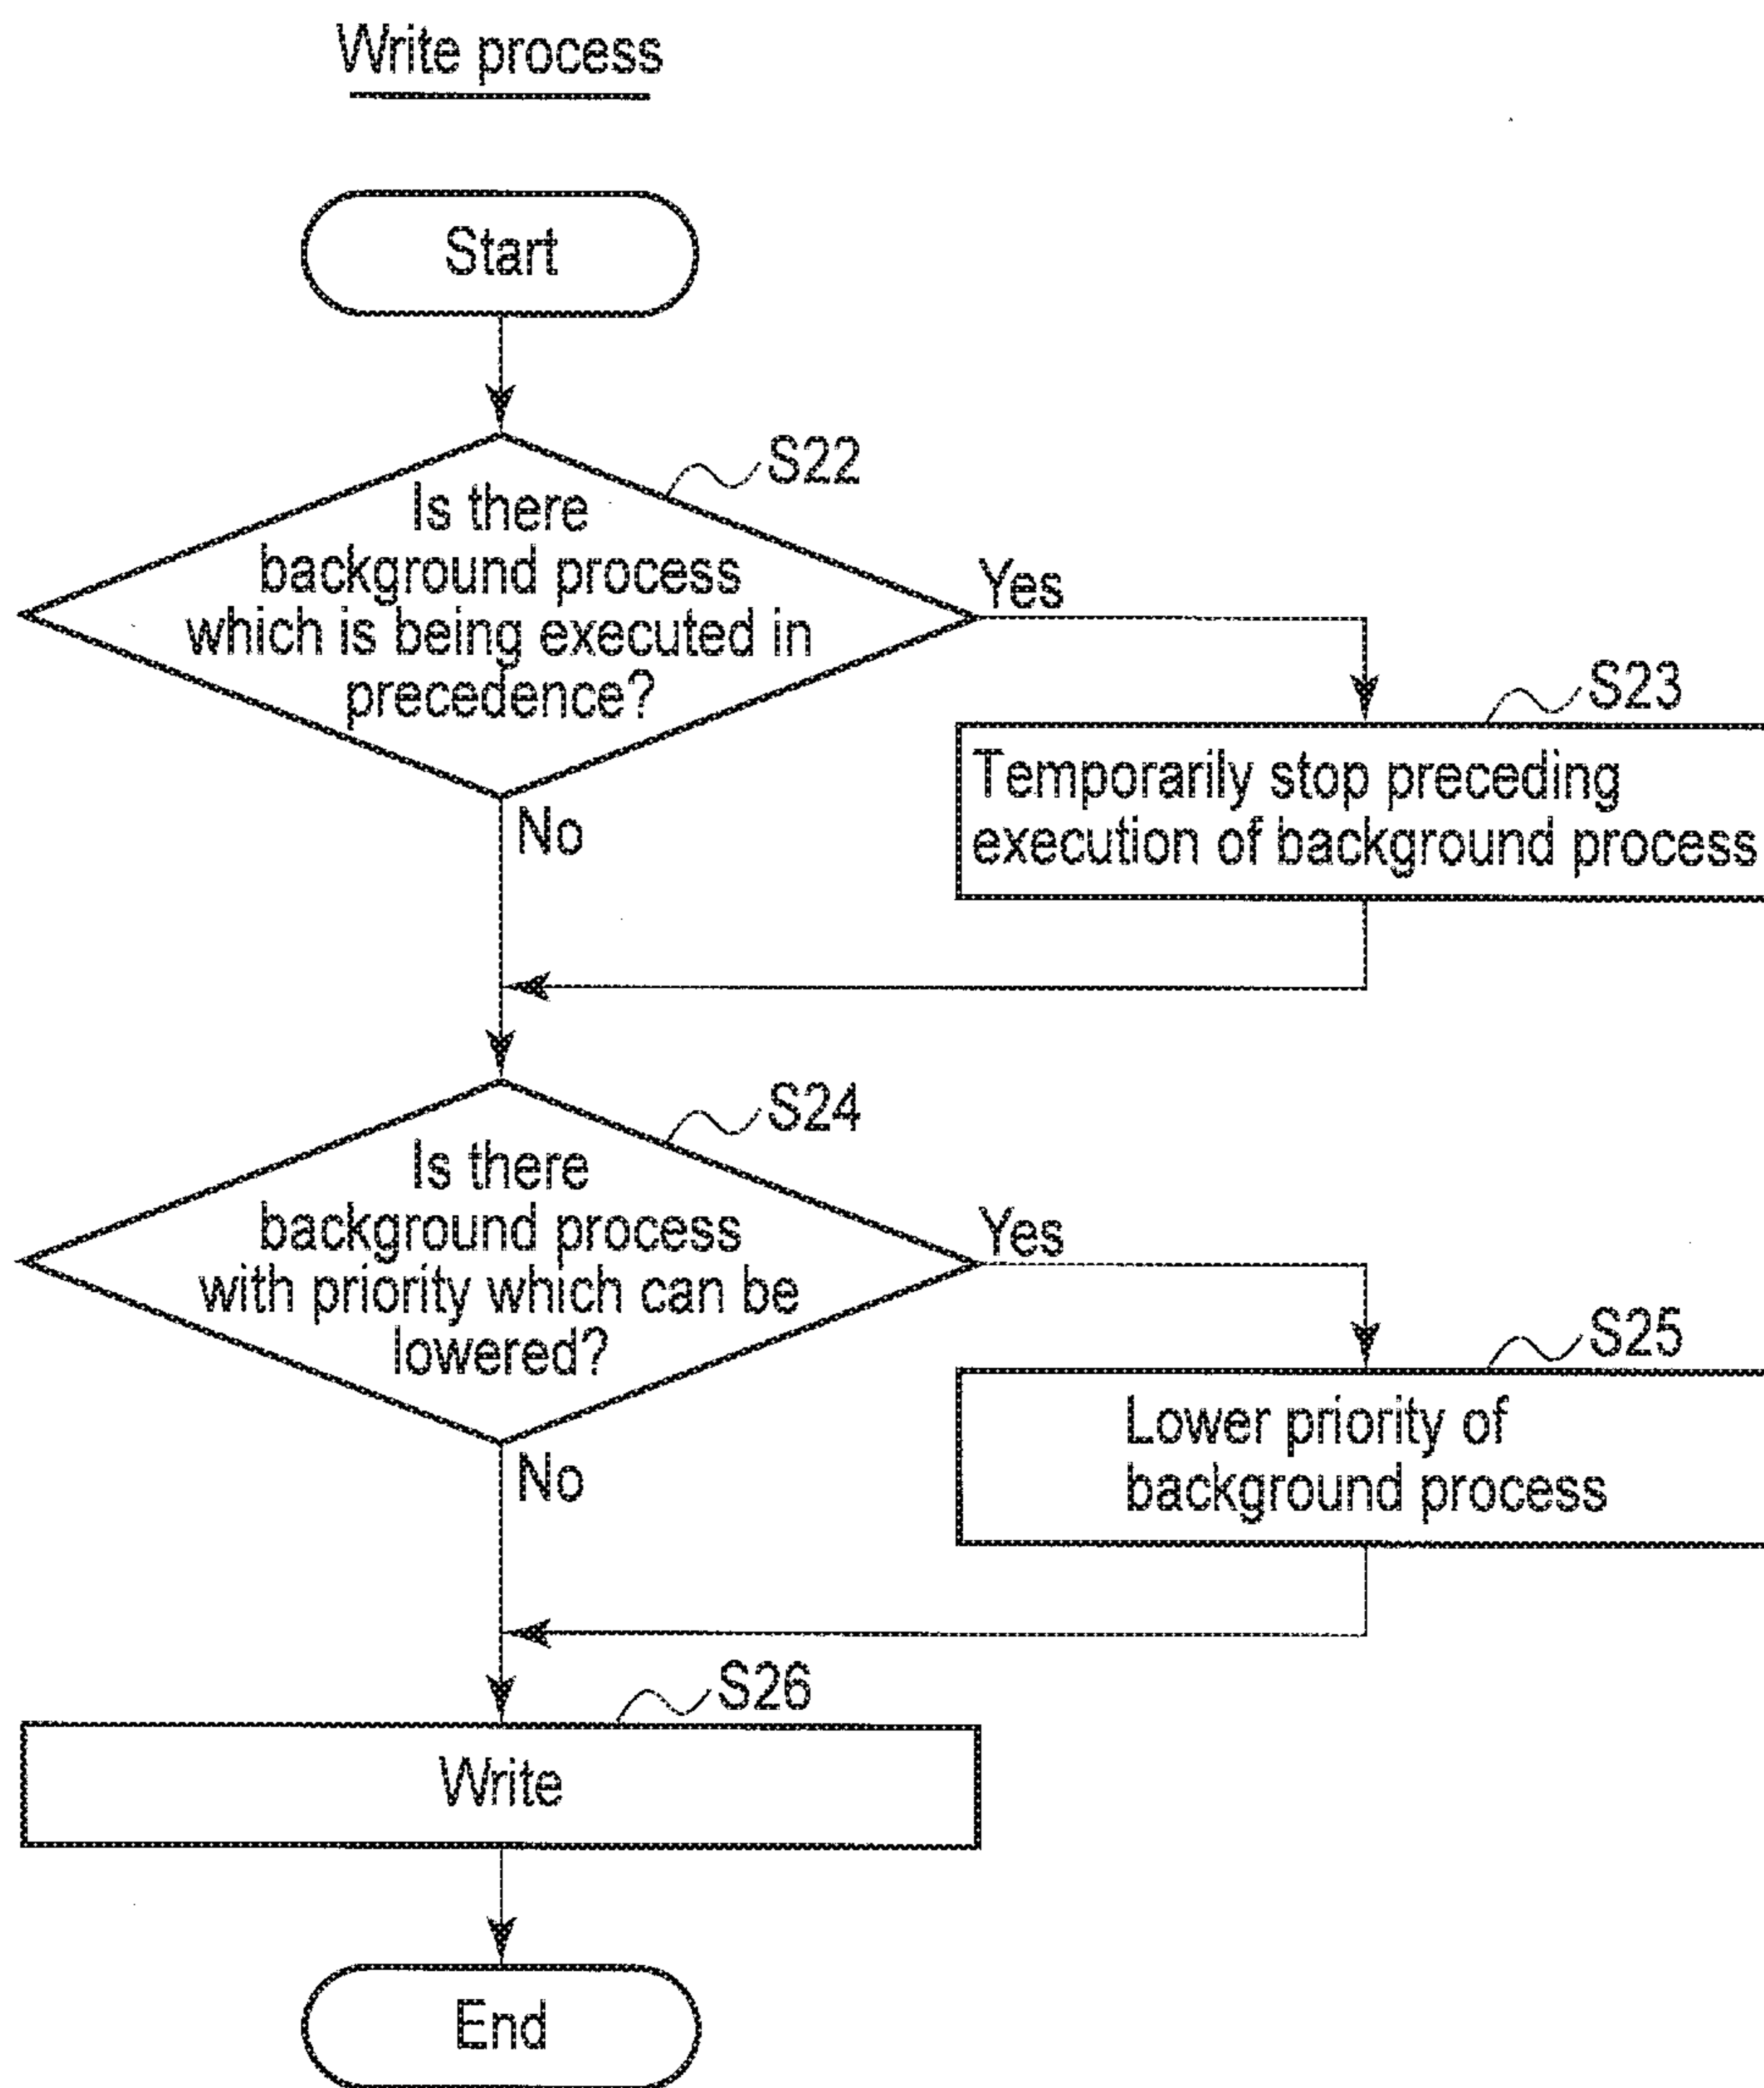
Write process

Start

S22

Is there background process which is being executed in precedence?

Yes

S23

Temporarily stop preceding execution of background process

No

S24

Is there background process with priority which can be lowered?

Yes

S25

Lower priority of background process

No

S26

Write

End